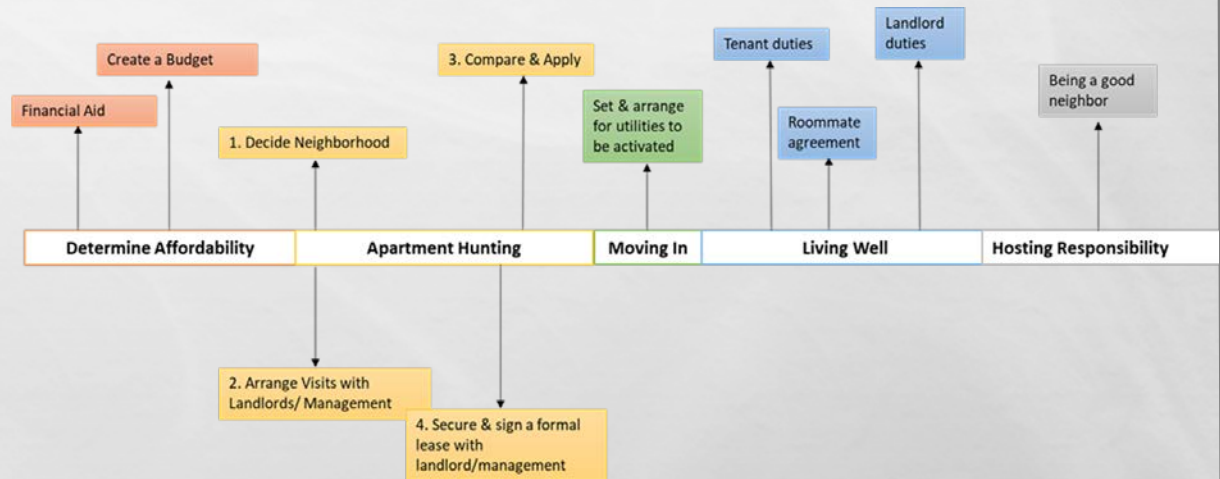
Create a Budget

Financial Aid

3. Compare & Apply

1. Decide Neighborhood

Set & arrange for utilities to be activated

Tenant duties

Landlord duties

Roommate agreement

Being a good neighbor

Determine Affordability

Apartment Hunting

Moving In

Living Well

Hosting Responsibility

2. Arrange Visits with Landlords/ Management

4. Secure & sign a formal lease with landlord/management